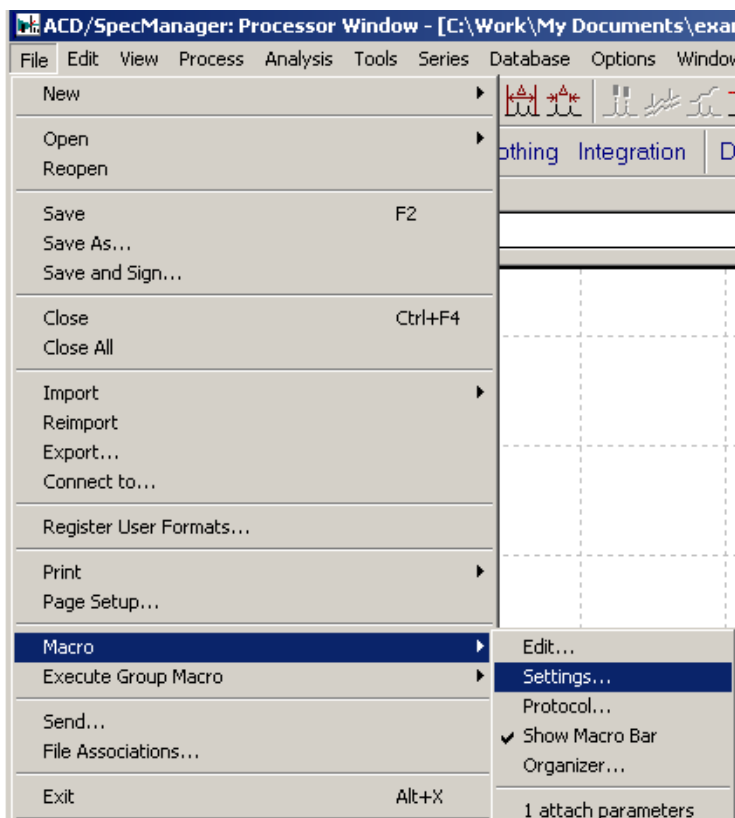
ACD/SpecManager: Processor Window - [C:\Work\My Documents\exar

File Edit View Process Analysis Tools Series Database Options Windov

othing Integration D

New
Open
Reopen
Save F2
Save As...
Save and Sign...
Close Ctrl+F4
Close All
Import
Reimport
Export...
Connect to...
Register User Formats...
Print
Page Setup...
Macro
Execute Group Macro
Send...
File Associations...
Exit Alt+X

Edit...
Settings...
Protocol...
✔ Show Macro Bar
Organizer...
1 attach parameters